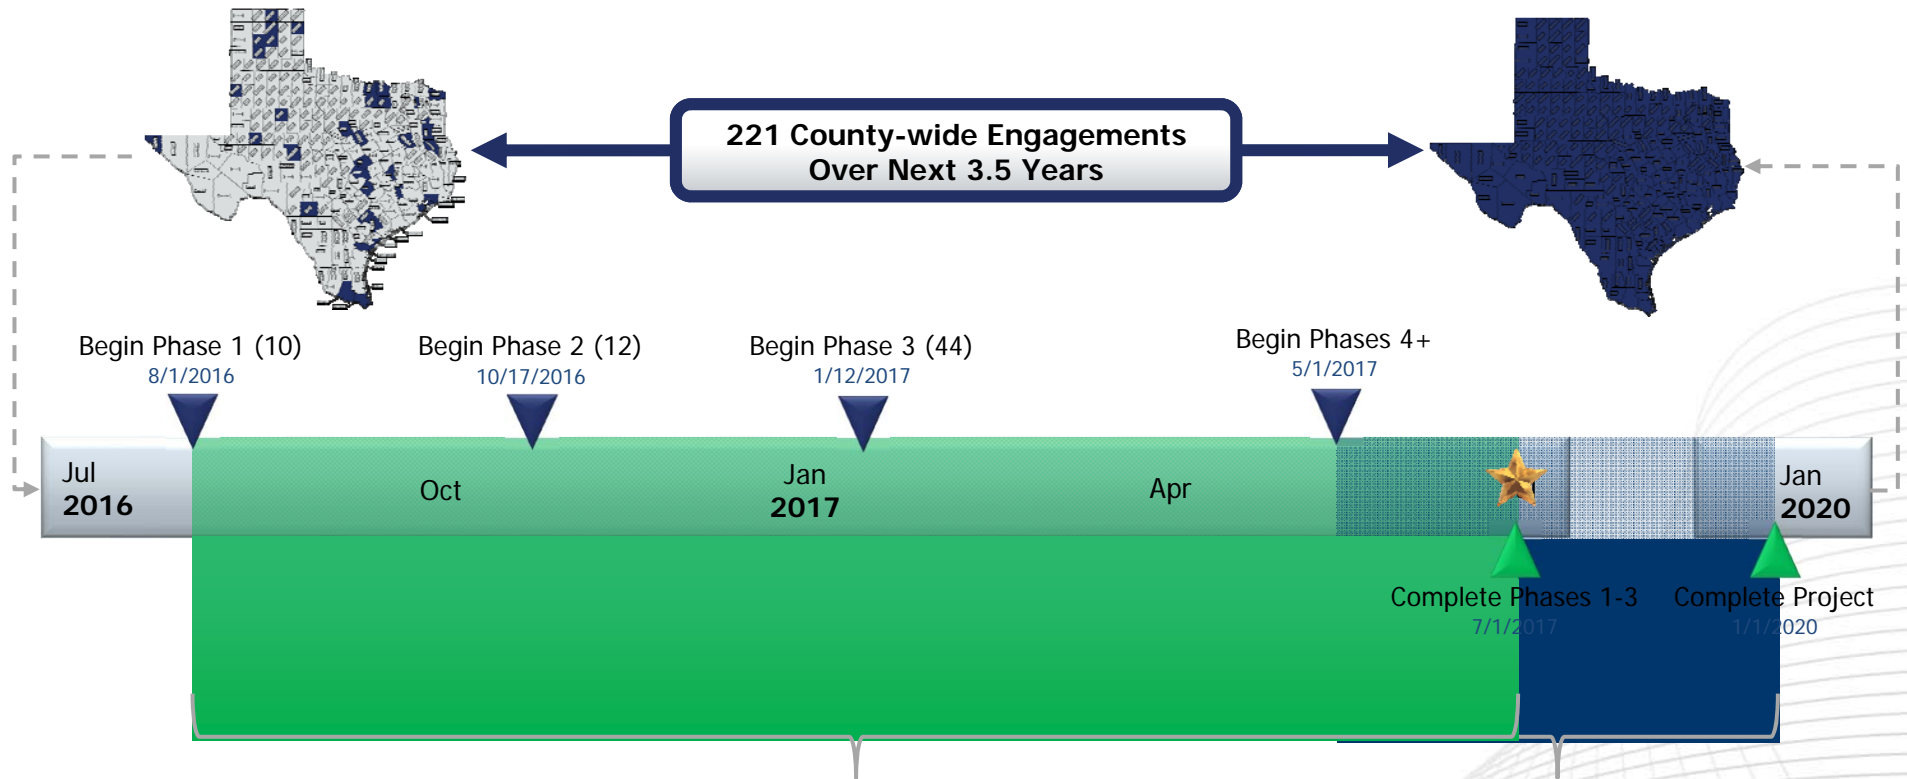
221 County-wide Engagements
Over Next 3.5 Years

Begin Phase 1 (10)
8/1/2016

Begin Phase 2 (12)
10/17/2016

Begin Phase 3 (44)
1/12/2017

Begin Phases 4+
5/1/2017

Jul
2016

Oct

Jan
2017

Apr

Jan
2020

Complete Phases 1-3
7/1/2017

Complete Project
1/1/2020